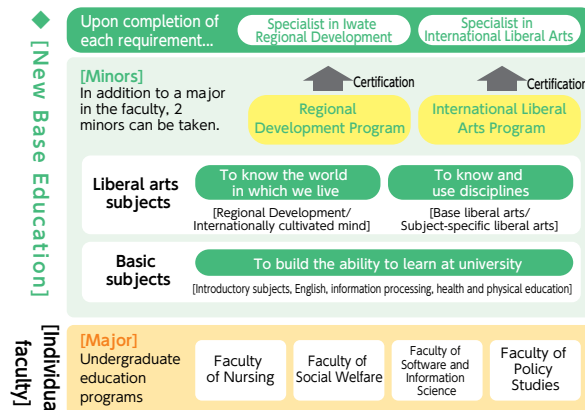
[New Base Education]

Upon completion of each requirement...

Specialist in Iwate Regional Development

Specialist in International Liberal Arts

[Minors]
In addition to a major in the faculty, 2 minors can be taken.

Certification

Certification

Regional Development Program

International Liberal Arts Program

Liberal arts subjects

To know the world in which we live

To know and use disciplines

[Regional Development/ Internationally cultivated mind]

[Base liberal arts/ Subject-specific liberal arts]

Basic subjects

To build the ability to learn at university

[Introductory subjects, English, information processing, health and physical education]

[Individua faculty]

[Major]
Undergraduate education programs

Faculty of Nursing

Faculty of Social Welfare

Faculty of Software and Information Science

Faculty of Policy Studies